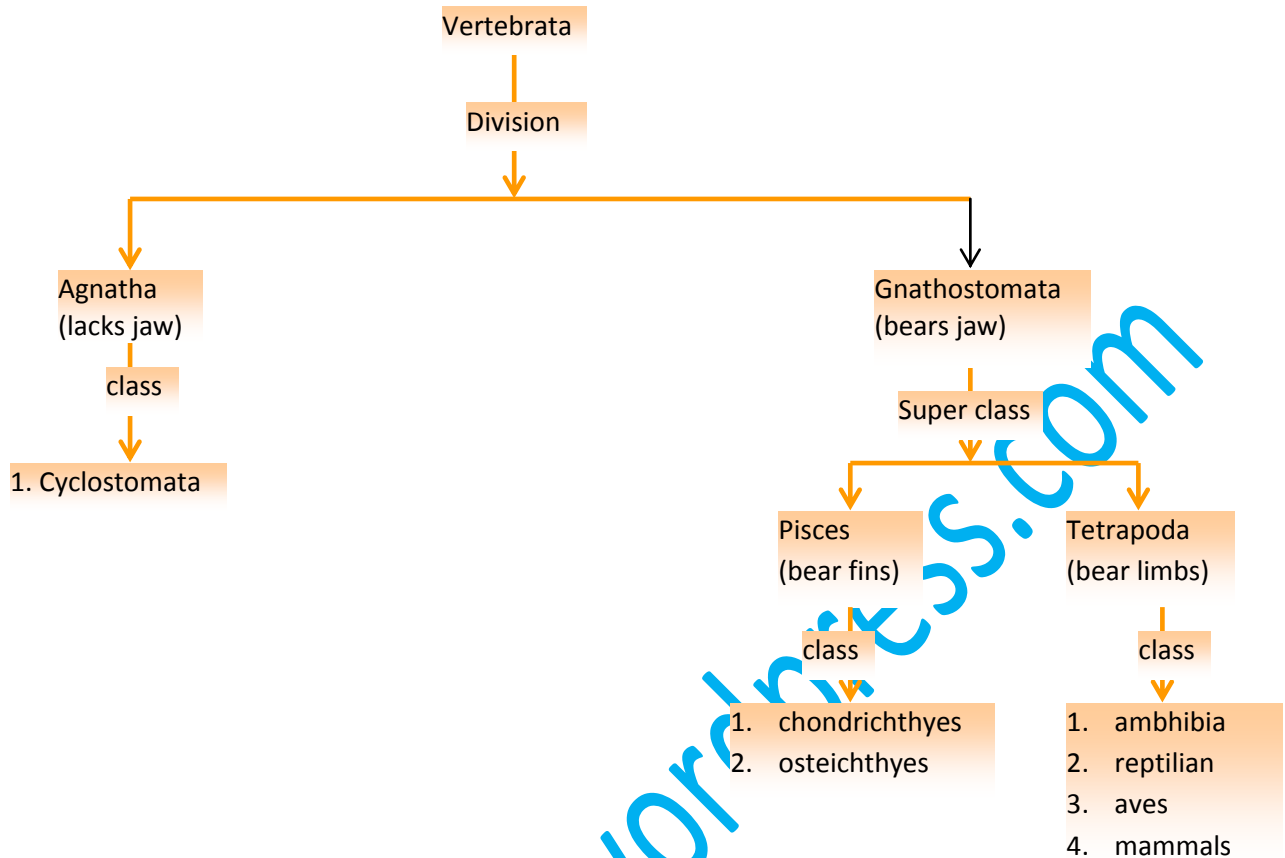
Vertebrata

Division

Agnatha
(lacks jaw)

class

1. Cyclostomata

Gnathostomata
(bears jaw)

Super class

Pisces
(bear fins)

class

1. chondrichthyes
2. osteichthyes

Tetrapoda
(bear limbs)

class

1. ambhibia
2. reptilian
3. aves
4. mammals

ordnotes.com